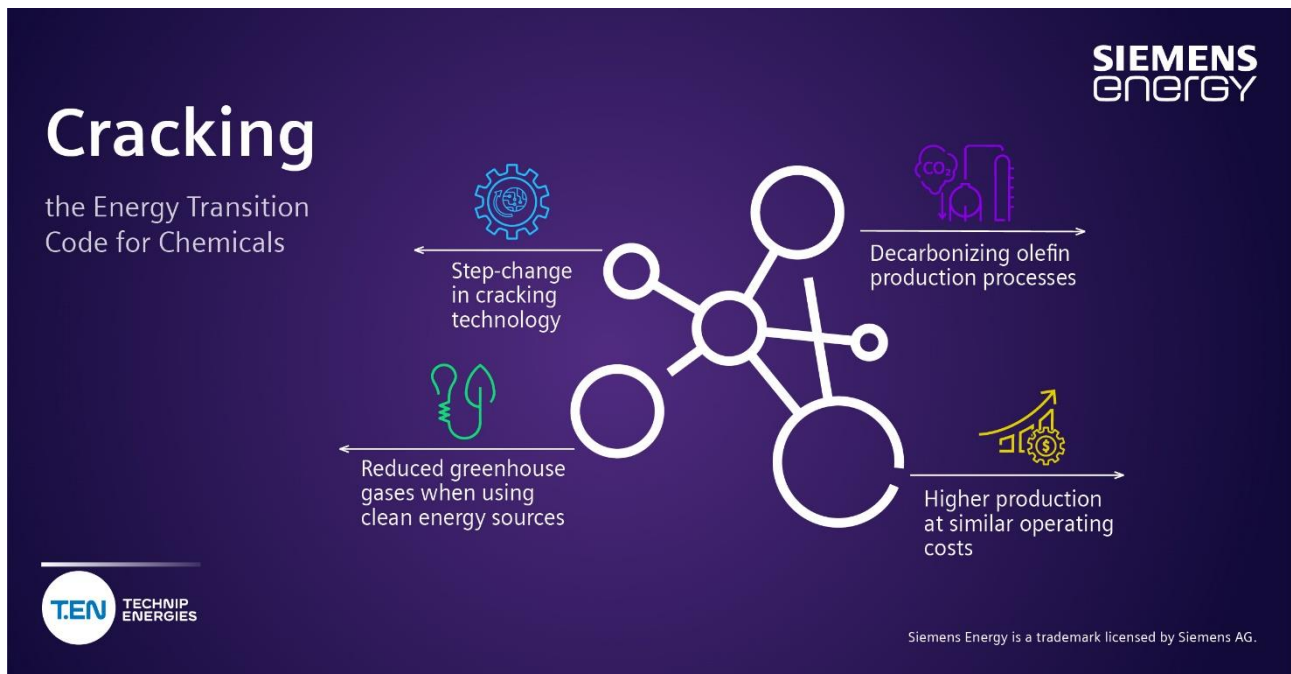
SIEMENS
energy

Cracking

the Energy Transition Code for Chemicals

Step-change in cracking technology

$CO_2$

Decarbonizing olefin production processes

Reduced greenhouse gases when using clean energy sources

$

Higher production at similar operating costs

T.EN TECHNIP ENERGIES

Siemens Energy is a trademark licensed by Siemens AG.